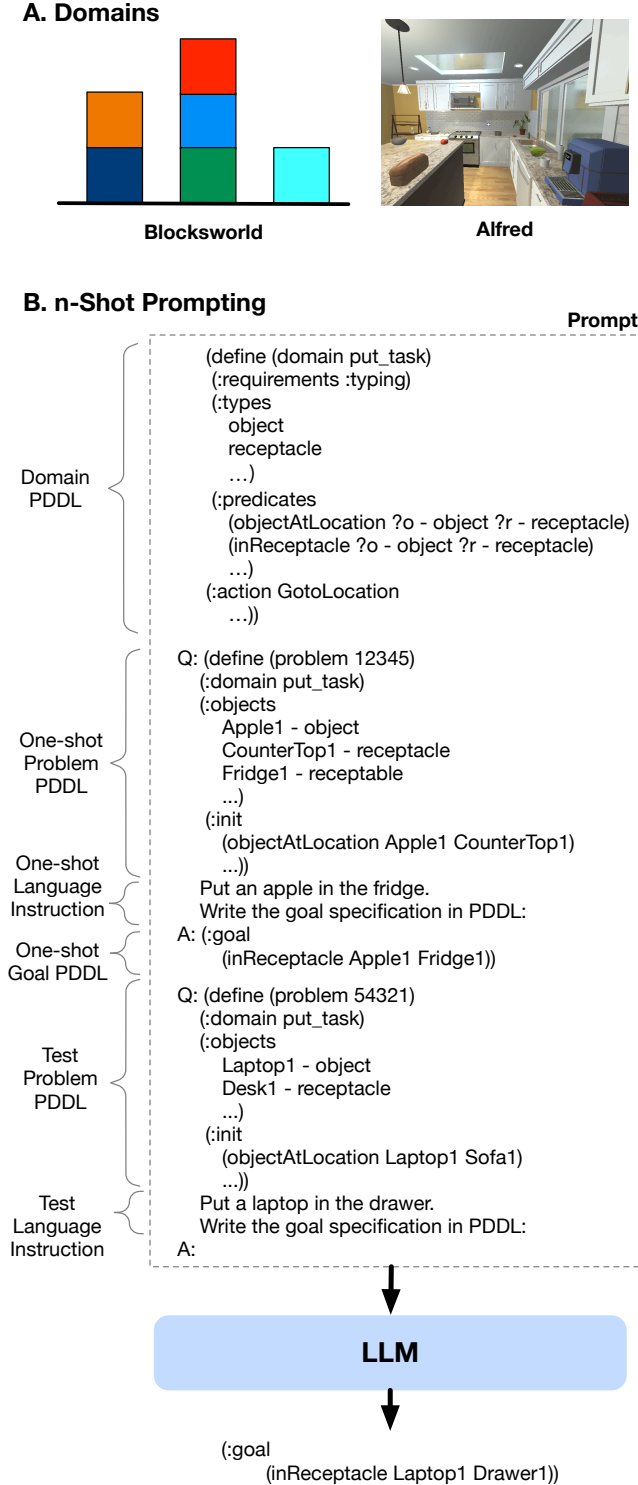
A. Domains

Blocksworld

Alfred

B. n-Shot Prompting

Prompt

Domain PDDL

(define (domain put_task)
(:requirements :typing)
(:types
object
receptacle
…)
(:predicates
(objectAtLocation ?o - object ?r - receptacle)
(inReceptacle ?o - object ?r - receptacle)
…)
(:action GotoLocation
…))

One-shot Problem PDDL

Q: (define (problem 12345)
(:domain put_task)
(:objects
Apple1 - object
CounterTop1 - receptacle
Fridge1 - receptable
...)
(:init
(objectAtLocation Apple1 CounterTop1)
...))

One-shot Language Instruction

Put an apple in the fridge.
Write the goal specification in PDDL:

One-shot Goal PDDL

A: (:goal
(inReceptacle Apple1 Fridge1))

Test Problem PDDL

Q: (define (problem 54321)
(:domain put_task)
(:objects
Laptop1 - object
Desk1 - receptacle
...)
(:init
(objectAtLocation Laptop1 Sofa1)
...))

Test Language Instruction

Put a laptop in the drawer.
Write the goal specification in PDDL:
A:

LLM

(:goal
(inReceptacle Laptop1 Drawer1))